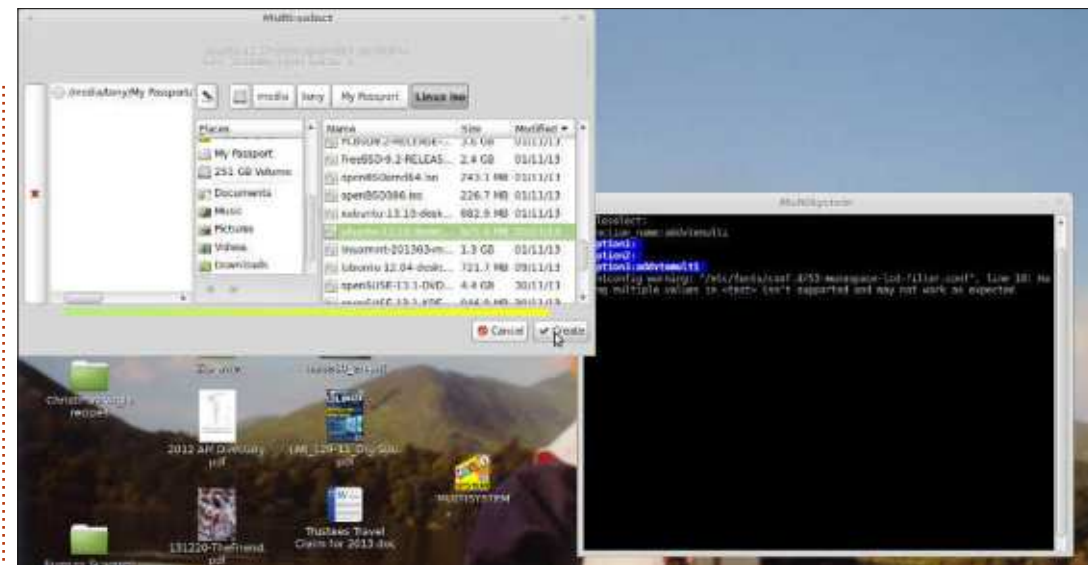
Multiselect

/media/tony/My Passport

media | tony | My Passport | Linux iso

Places

My Passport

251 GB Volume

Documents

Music

Pictures

Videos

Downloads

| Name | Size | Modified |
|---|---|---|
| PCBSD... | 3.6 GB | 01/11/13 |
| FreeBSD-9.2-RELEAS... | 2.4 GB | 01/11/13 |
| openBSDamd64.iso | 243.1 MB | 01/11/13 |
| openBSD386.iso | 226.7 MB | 01/11/13 |
| kubuntu-13.10-desk... | 882.9 MB | 01/11/13 |
| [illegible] | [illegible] | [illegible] |
| linuxmint-201303-m... | 1.3 GB | 01/11/13 |
| ubuntu-12.04-desk... | 721.7 MB | 09/11/13 |
| openSUSE-13.1-DVD... | 4.4 GB | 30/11/13 |
| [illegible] | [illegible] | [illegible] |

Cancel

Create

MultiSystem

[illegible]select:
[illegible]ection_name:additemutil
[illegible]ption1:
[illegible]ption2:
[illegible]ption3:additem/iti
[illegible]config warning: "/etc/fonts/conf.d/53-monospace-lcd-filter.conf", line 10: Ha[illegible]ng multiple values in <test> isn't supported and may not work as expected

christmas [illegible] recipes

2012 AH Directory pdf

LM_129-11_Digital... pdf

MULTISYSTEM

131220-TheFriend pdf

Trustees Travel Claim for 2013.doc